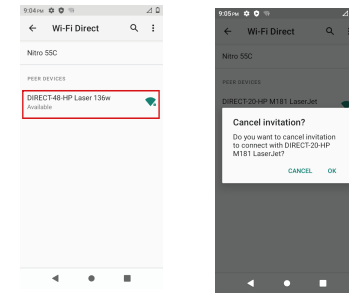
9:04 PM

Wi-Fi Direct

Nitro 55C

PEER DEVICES

DIRECT-48-HP Laser 136w
Available

9:05 PM

Wi-Fi Direct

Nitro 55C

PEER DEVICES

DIRECT-20-HP M181 LaserJet

Cancel invitation?

Do you want to cancel invitation to connect with DIRECT-20-HP M181 LaserJet?

CANCEL OK